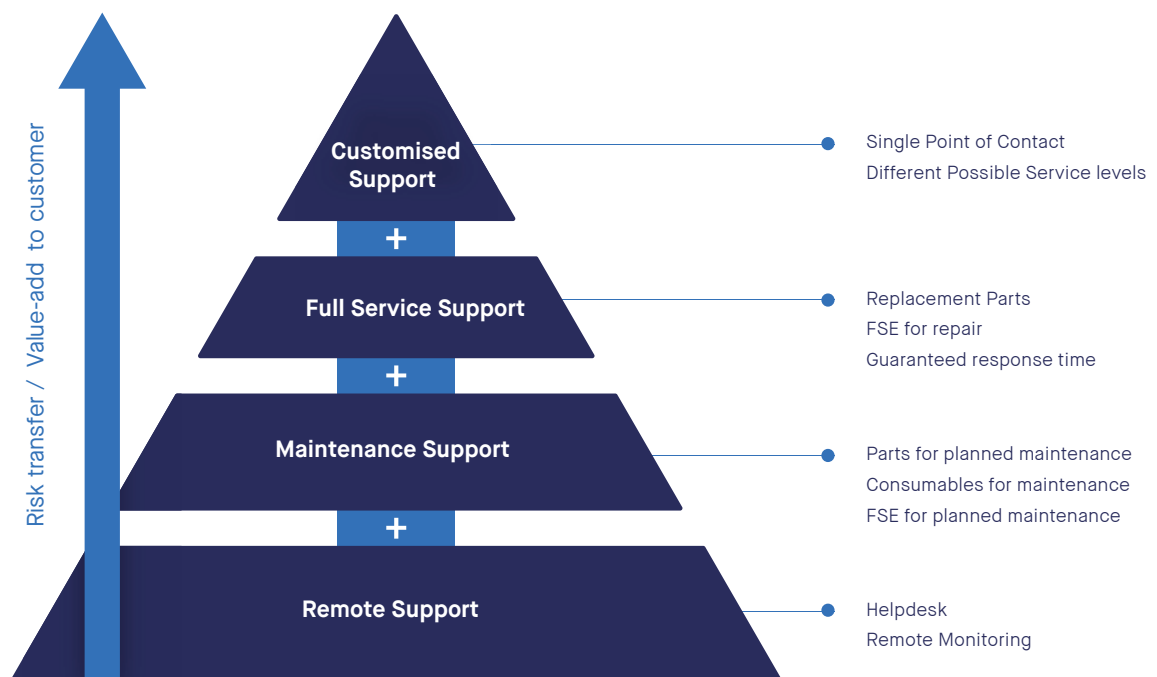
Risk transfer / Value-add to customer

Customised Support

Single Point of Contact
Different Possible Service levels

+

Full Service Support

Replacement Parts
FSE for repair
Guaranteed response time

+

Maintenance Support

Parts for planned maintenance
Consumables for maintenance
FSE for planned maintenance

+

Remote Support

Helpdesk
Remote Monitoring